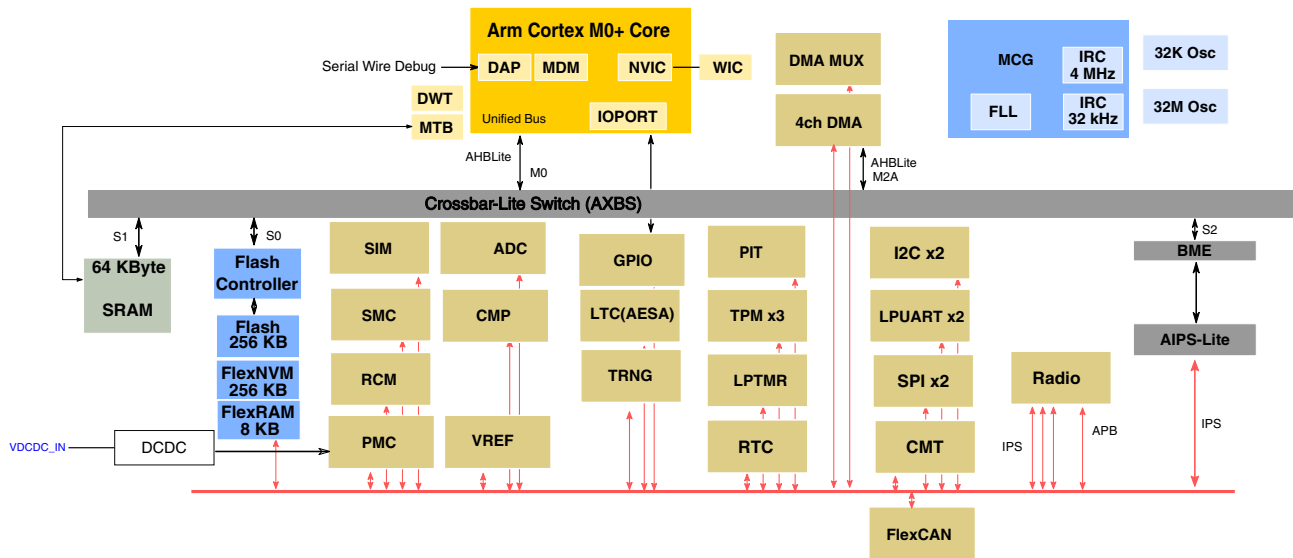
Arm Cortex M0+ Core
Serial Wire Debug
DAP
MDM
NVIC
WIC
DWT
MTB
Unified Bus
IOPORT
DMA MUX
4ch DMA
MCG
IRC 4 MHz
FLL
IRC 32 kHz
32K Osc
32M Osc
AHBLite
M0
AHBLite
M2A
Crossbar-Lite Switch (AXBS)
S1
S0
S2
64 KByte
SRAM
Flash Controller
Flash 256 KB
FlexNVM 256 KB
FlexRAM 8 KB
SIM
SMC
RCM
PMC
ADC
CMP
VREF
GPIO
LTC(AESA)
TRNG
PIT
TPM x3
LPTMR
RTC
I2C x2
LPUART x2
SPI x2
CMT
BME
AIPS-Lite
Radio
IPS
APB
IPS
VDCDC_IN
DCDC
FlexCAN